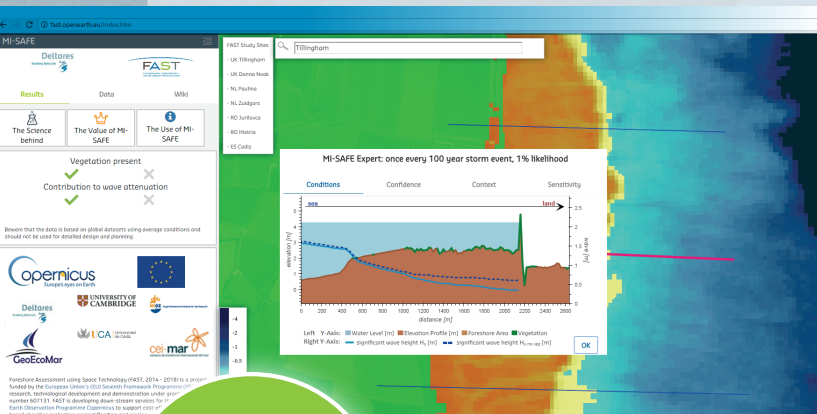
fast.openearth.eu/index.html

MI-SAFE

Deltares

FAST

Results Data Wiki

The Science behind

The Value of MI-SAFE

The Use of MI-SAFE

Vegetation present

Contribution to wave attenuation

Beware that the data is based on global datasets using average conditions and should not be used for detailed design and planning.

Copernicus
Europe's eyes on Earth

Deltares

UNIVERSITY OF CAMBRIDGE

UCA Universidad de Cádiz

GeoEcoMar

cei·mar

Foreshore Assessment using Space Technology (FAST, 2014 - 2018) is a project funded by the European Union's (EU) Seventh Framework Programme (FP7) research, technological development and demonstration under grant agreement number 607131. FAST is developing down-stream services for the Earth Observation Programme Copernicus to support cost ef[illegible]

FAST Study Sites
- UK Tillingham
- UK Donna Nook
- NL Paulina
- NL Zuidgors
- RO Jurilovca
- RO Histria
- ES Cadiz

Tillingham

-4
-2
-1
-0.5

MI-SAFE Expert: once every 100 year storm event, 1% likelihood

Conditions Confidence Context Sensitivity

sea land

elevation [m]
wave [m]
distance [m]

5 4 3 2 1 0 -1
2.5 2 1.5 1 0.5 0
0 200 400 600 800 1000 1200 1400 1600 1800 2000 2200 2400 2600

Left Y-Axis: Water Level [m] Elevation Profile [m] Foreshore Area Vegetation
Right Y-Axis: significant wave height $H_s$ [m] significant wave height $H_{s,no\,veg}$ [m]

OK